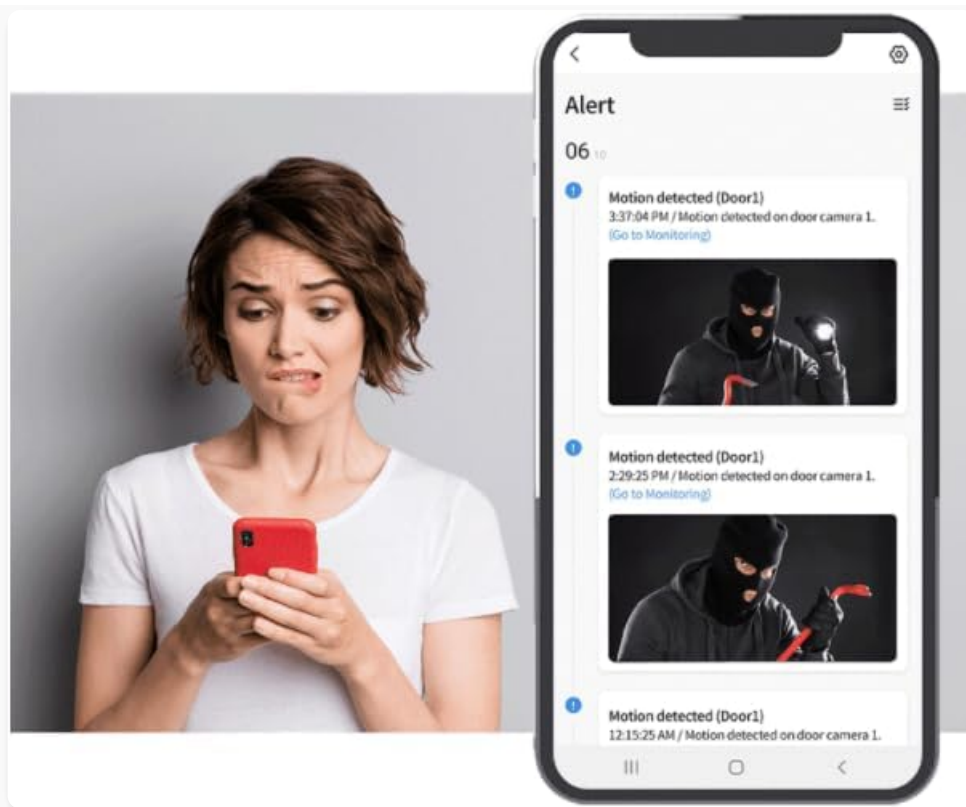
Alert

06 10

Motion detected (Door1)
3:37:04 PM / Motion detected on door camera 1.
(Go to Monitoring)

Motion detected (Door1)
2:29:25 PM / Motion detected on door camera 1.
(Go to Monitoring)

Motion detected (Door1)
12:15:25 AM / Motion detected on door camera 1.